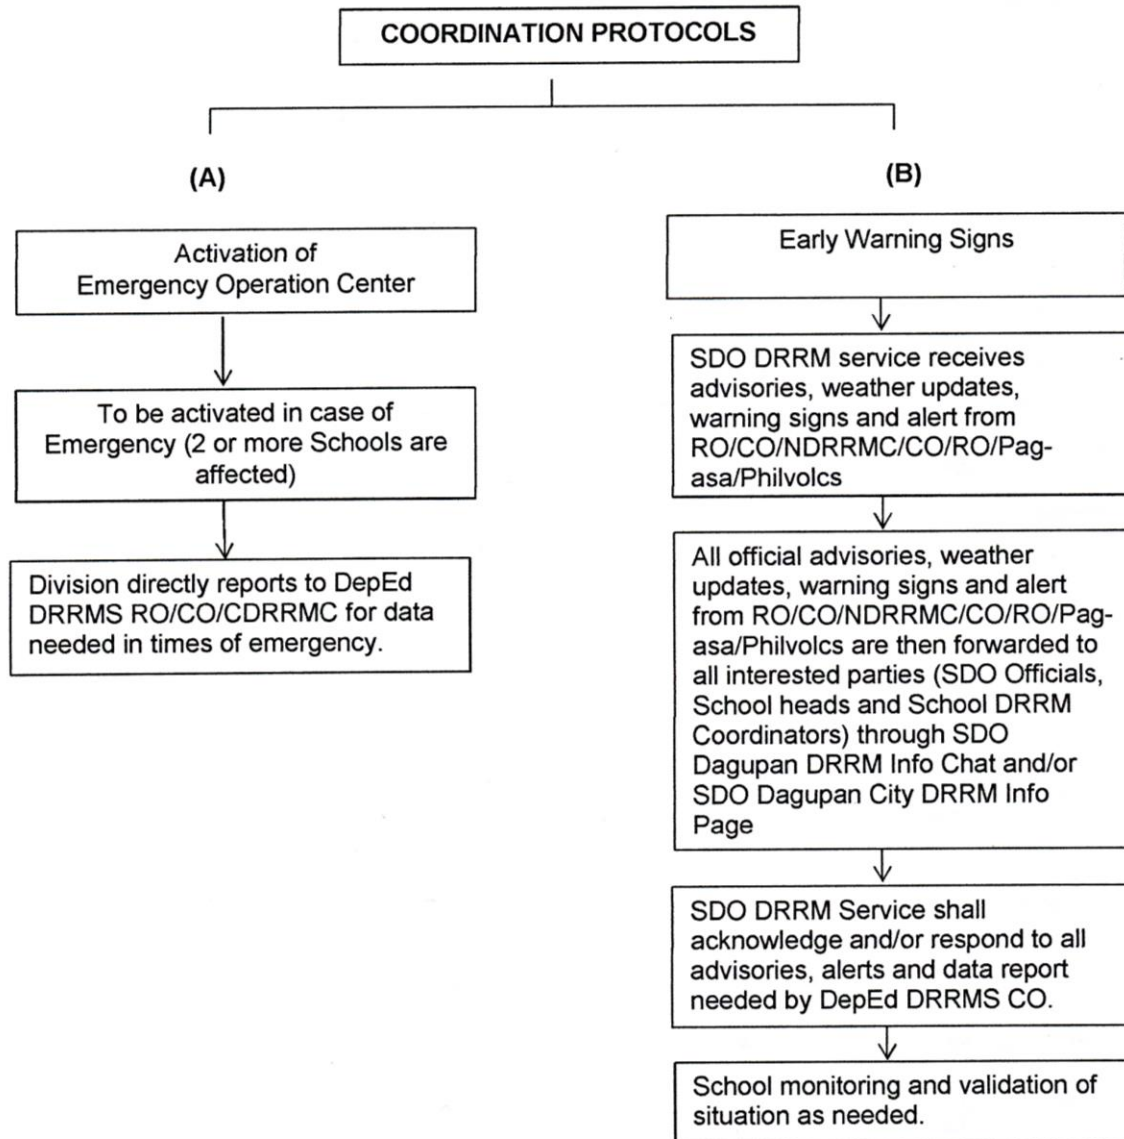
COORDINATION PROTOCOLS

(A)

Activation of Emergency Operation Center

To be activated in case of Emergency (2 or more Schools are affected)

Division directly reports to DepEd DRRMS RO/CO/CDRRMC for data needed in times of emergency.

(B)

Early Warning Signs

SDO DRRM service receives advisories, weather updates, warning signs and alert from RO/CO/NDRRMC/CO/RO/Pag-asa/Philvolcs

All official advisories, weather updates, warning signs and alert from RO/CO/NDRRMC/CO/RO/Pag-asa/Philvolcs are then forwarded to all interested parties (SDO Officials, School heads and School DRRM Coordinators) through SDO Dagupan DRRM Info Chat and/or SDO Dagupan City DRRM Info Page

SDO DRRM Service shall acknowledge and/or respond to all advisories, alerts and data report needed by DepEd DRRMS CO.

School monitoring and validation of situation as needed.